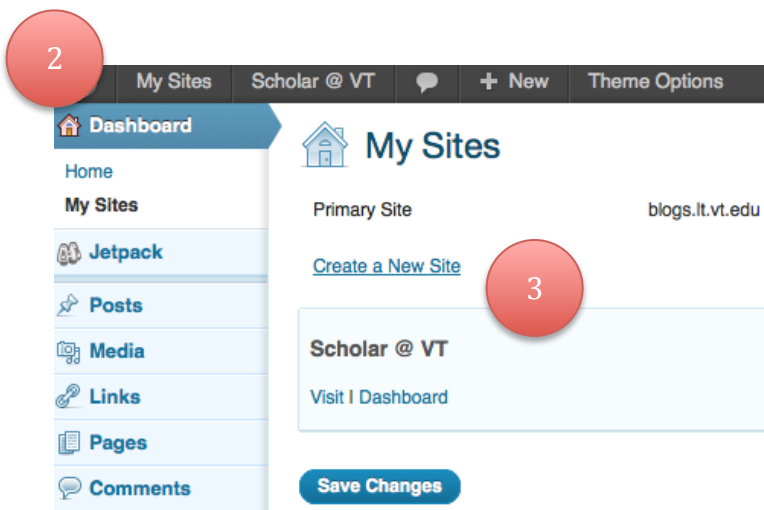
2

My Sites Scholar @ VT + New Theme Options

Dashboard

Home

My Sites

Jetpack

Posts

Media

Links

Pages

Comments

My Sites

Primary Site blogs.lt.vt.edu

Create a New Site

3

Scholar @ VT

Visit I Dashboard

Save Changes